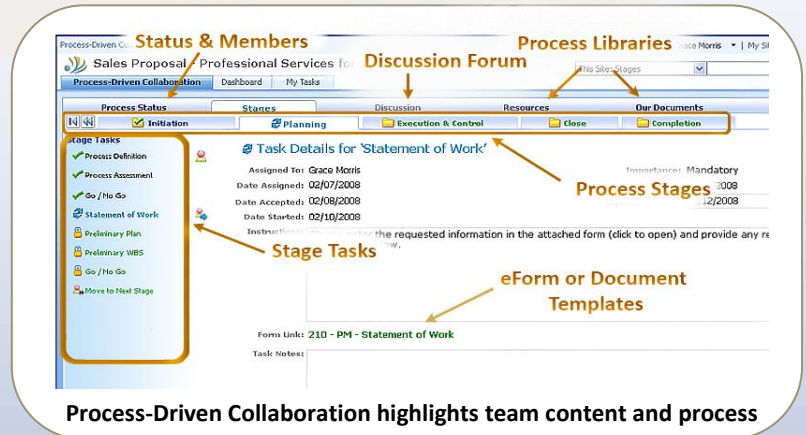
Process-Driven Co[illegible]

Status & Members

Process Libraries

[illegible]race Morris ▾ | My Si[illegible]

Sales Proposal : Professional Services fo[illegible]

Discussion Forum

This Site: Stages

Process-Driven Collaboration | Dashboard | My Tasks

Process Status | Stages | Discussion | Resources | Our Documents

Initiation | Planning | Execution & Control | Close | Completion

Stage Tasks

Process Definition

Process Assessment

Go / No Go

Statement of Work

Preliminary Plan

Preliminary WBS

Go / No Go

Move to Next Stage

Task Details for 'Statement of Work'

Assigned To: Grace Morris

Importance: Mandatory

Date Assigned: 02/07/2008

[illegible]2008

Date Accepted: 02/08/2008

Process Stages

Date Started: 02/10/2008

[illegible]/12/2008

Instruction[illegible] the requested information in the attached form (click to open) and provide any re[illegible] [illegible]w.

Stage Tasks

eForm or Document Templates

Form Link: 210 - PM - Statement of Work

Task Notes:

Process-Driven Collaboration highlights team content and process